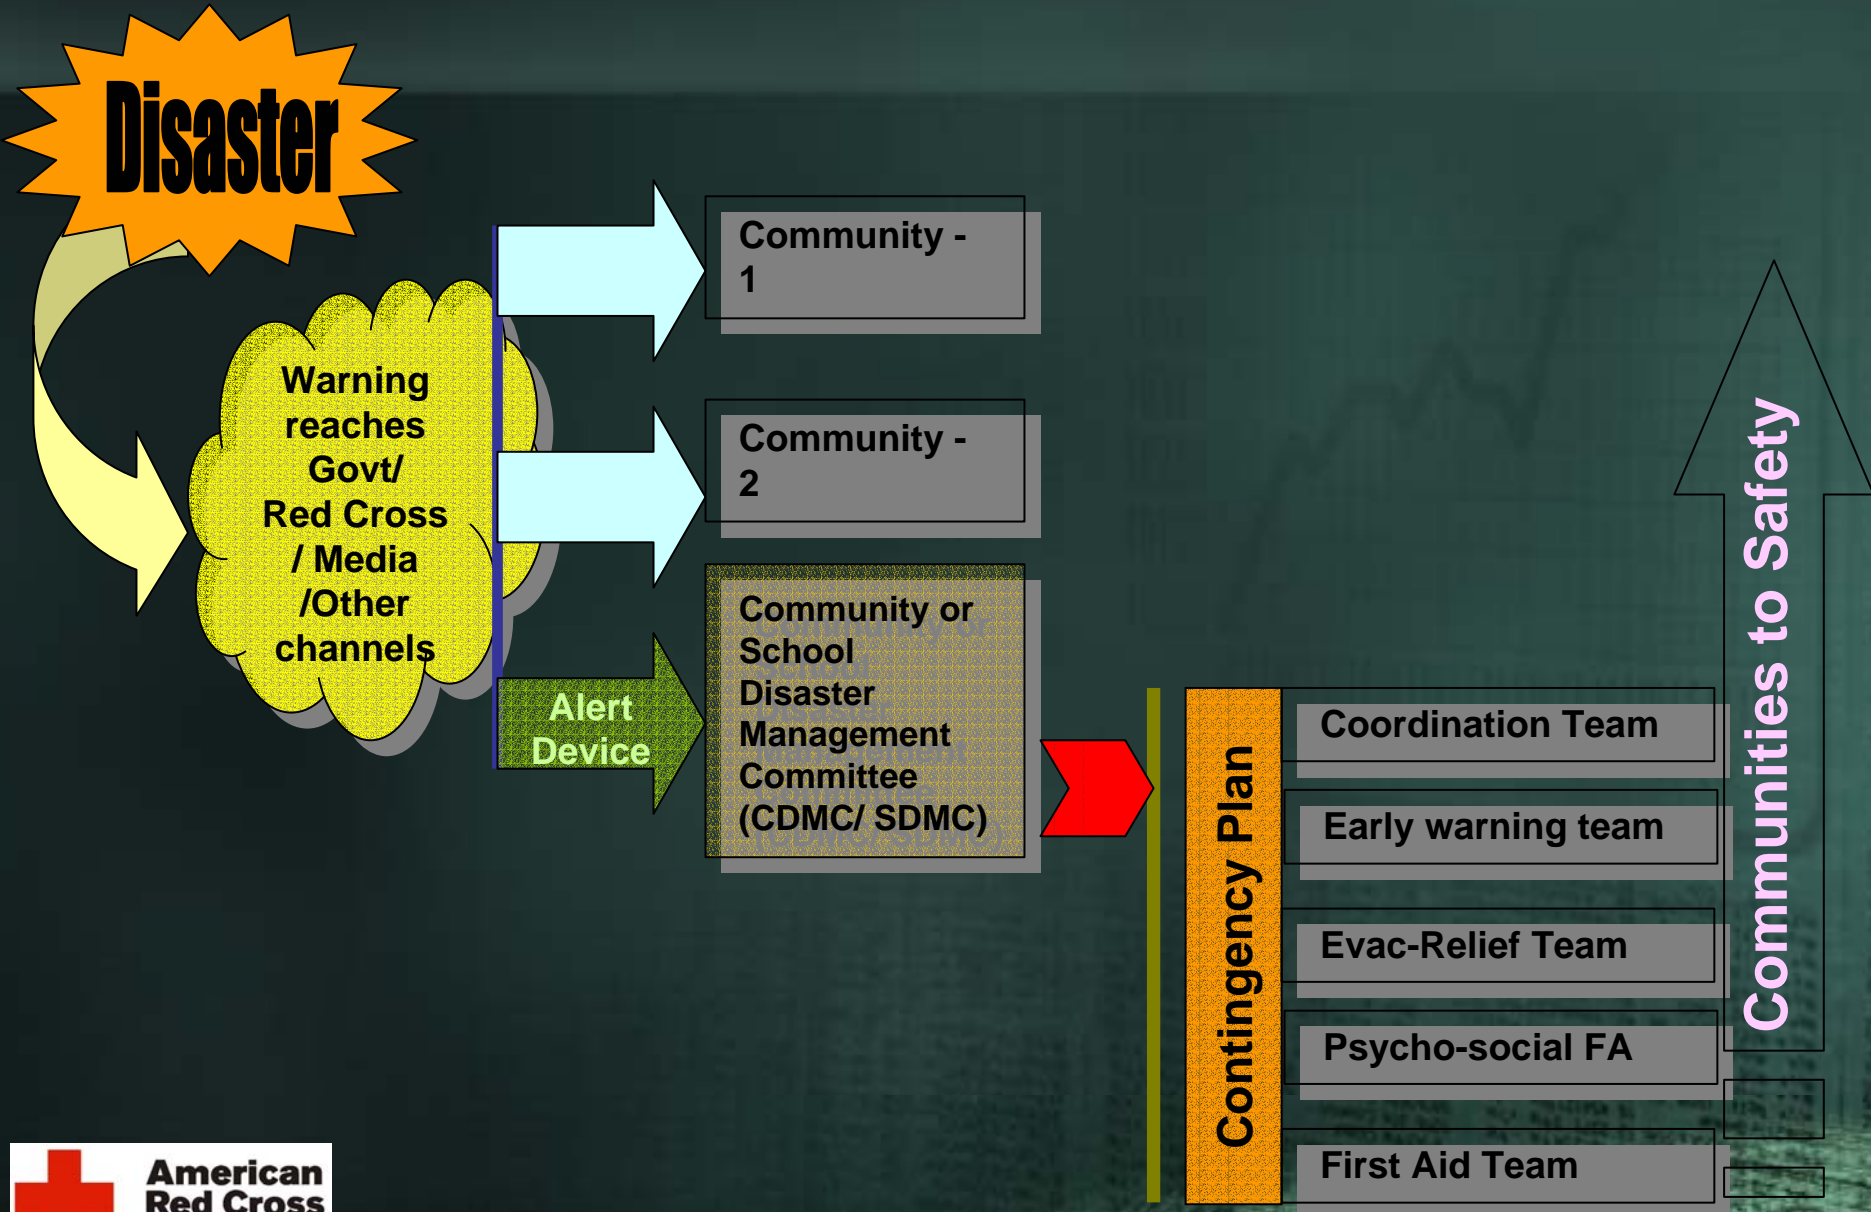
Disaster

Warning reaches Govt/ Red Cross / Media /Other channels

Community - 1

Community - 2

Alert Device

Community or School Disaster Management Committee (CDMC/ SDMC)

Contingency Plan

Coordination Team

Early warning team

Evac-Relief Team

Psycho-social FA

First Aid Team

Communities to Safety

American Red Cross